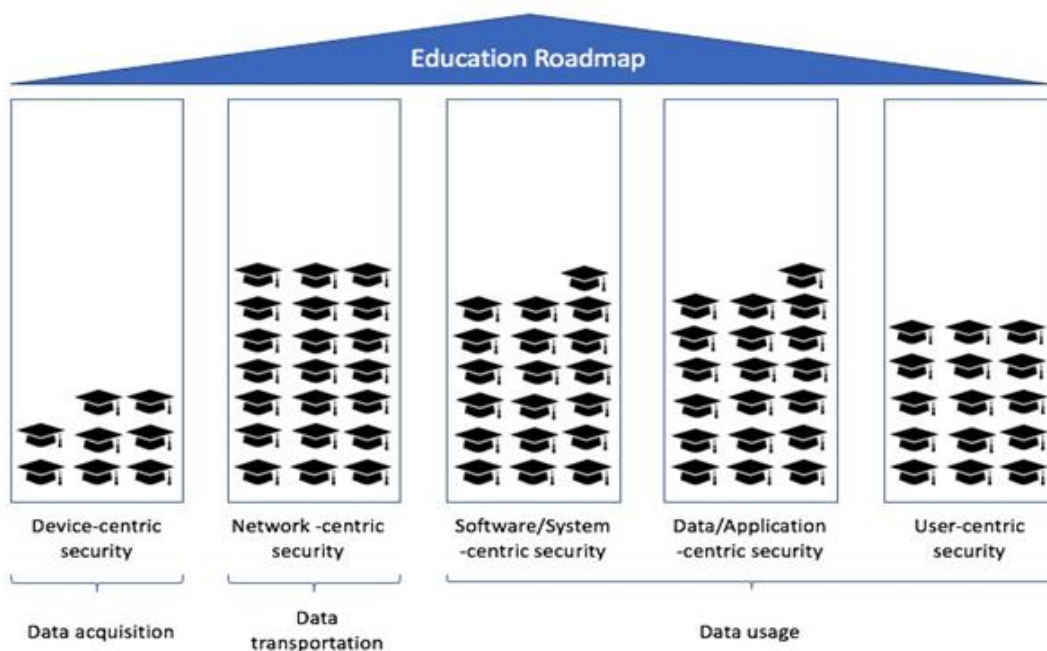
Education Roadmap

Device-centric security

Network -centric security

Software/System -centric security

Data/Application -centric security

User-centric security

Data acquisition

Data transportation

Data usage